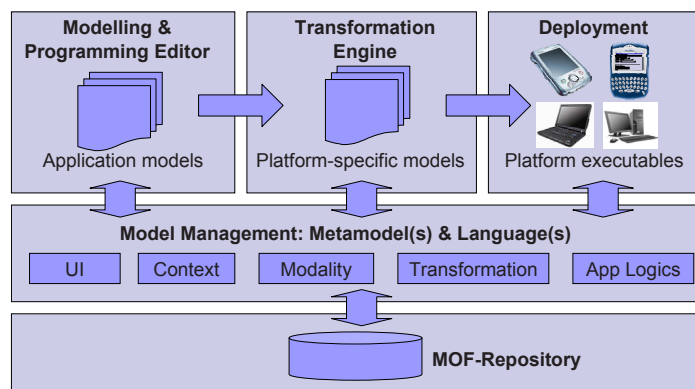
Modelling & Programming Editor

Application models

Transformation Engine

Platform-specific models

Deployment

Platform executables

Model Management: Metamodel(s) & Language(s)

UI

Context

Modality

Transformation

App Logics

MOF-Repository